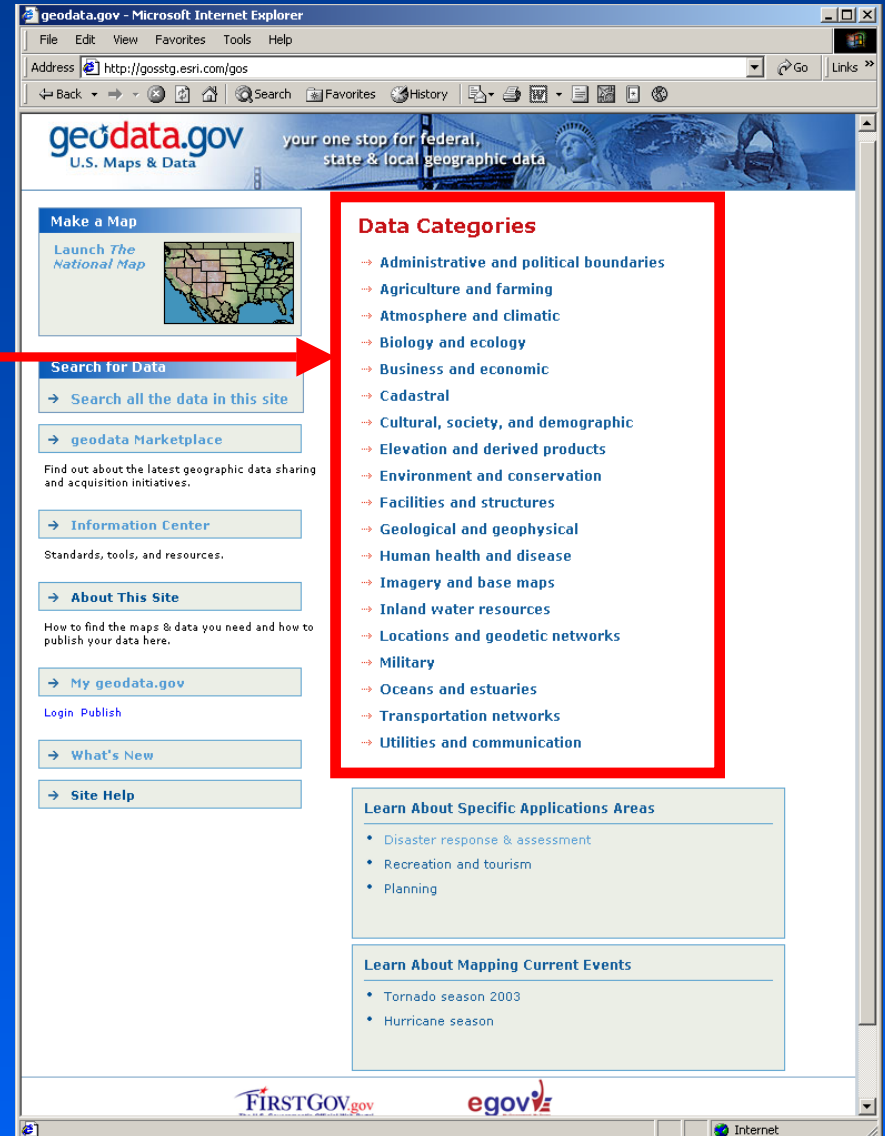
geodata.gov - Microsoft Internet Explorer

File Edit View Favorites Tools Help

Address http://gosstg.esri.com/gos Go Links

Back Search Favorites History

geodata.gov U.S. Maps & Data

your one stop for federal, state & local geographic data

Make a Map

Launch The National Map

Search for Data

Search all the data in this site

geodata Marketplace

Find out about the latest geographic data sharing and acquisition initiatives.

Information Center

Standards, tools, and resources.

About This Site

How to find the maps & data you need and how to publish your data here.

My geodata.gov

Login Publish

What's New

Site Help

Data Categories

Administrative and political boundaries
Agriculture and farming
Atmosphere and climatic
Biology and ecology
Business and economic
Cadastral
Cultural, society, and demographic
Elevation and derived products
Environment and conservation
Facilities and structures
Geological and geophysical
Human health and disease
Imagery and base maps
Inland water resources
Locations and geodetic networks
Military
Oceans and estuaries
Transportation networks
Utilities and communication

Learn About Specific Applications Areas

Disaster response & assessment
Recreation and tourism
Planning

Learn About Mapping Current Events

Tornado season 2003
Hurricane season

FIRSTGOV.gov egov

Internet